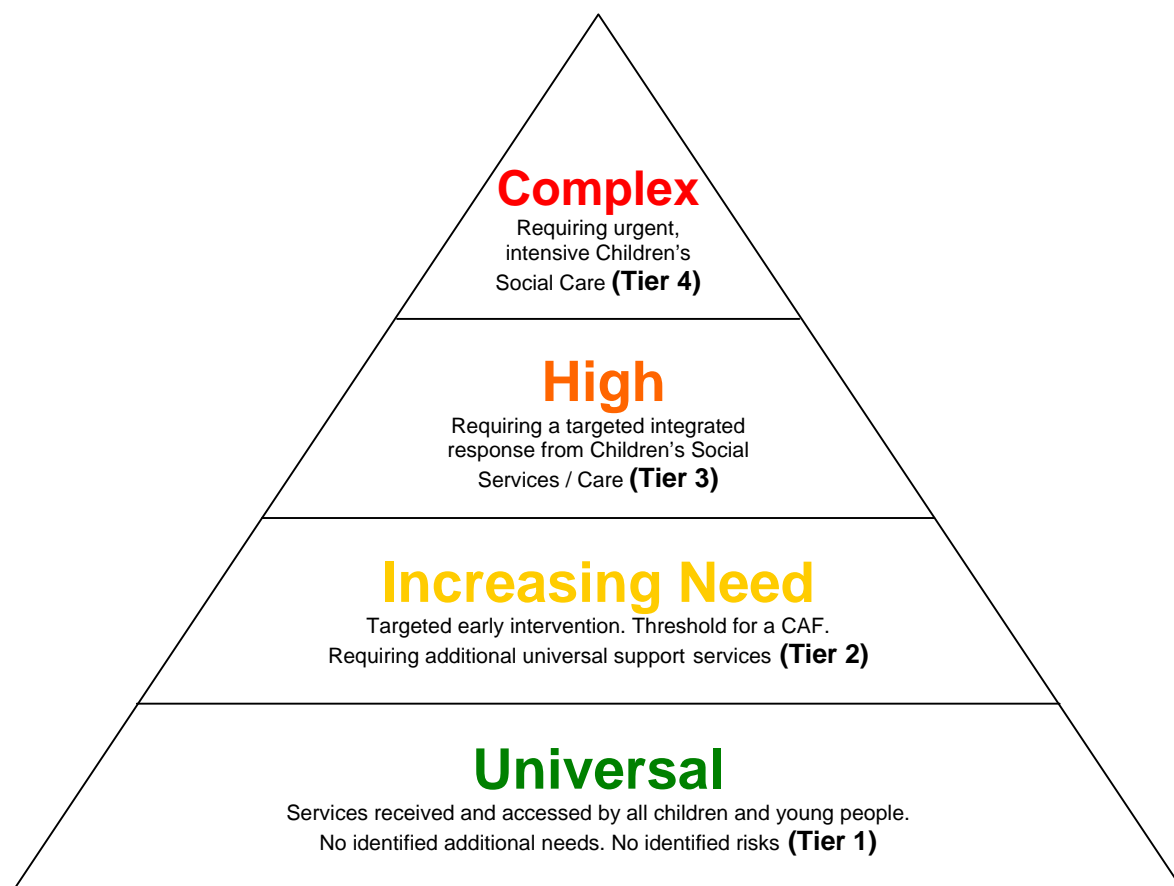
Complex
Requiring urgent, intensive Children's Social Care (Tier 4)

High
Requiring a targeted integrated response from Children's Social Services / Care (Tier 3)

Increasing Need
Targeted early intervention. Threshold for a CAF. Requiring additional universal support services (Tier 2)

Universal
Services received and accessed by all children and young people. No identified additional needs. No identified risks (Tier 1)